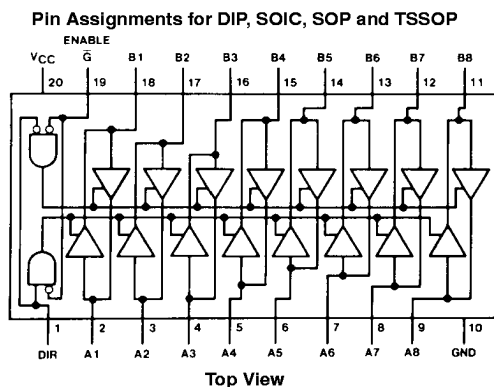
Pin Assignments for DIP, SOIC, SOP and TSSOP

ENABLE

$V_{CC}$ 20

$\overline{G}$ 19

B1 18

B2 17

B3 16

B4 15

B5 14

B6 13

B7 12

B8 11

1 DIR

2 A1

3 A2

4 A3

5 A4

6 A5

7 A6

8 A7

9 A8

10 GND

Top View